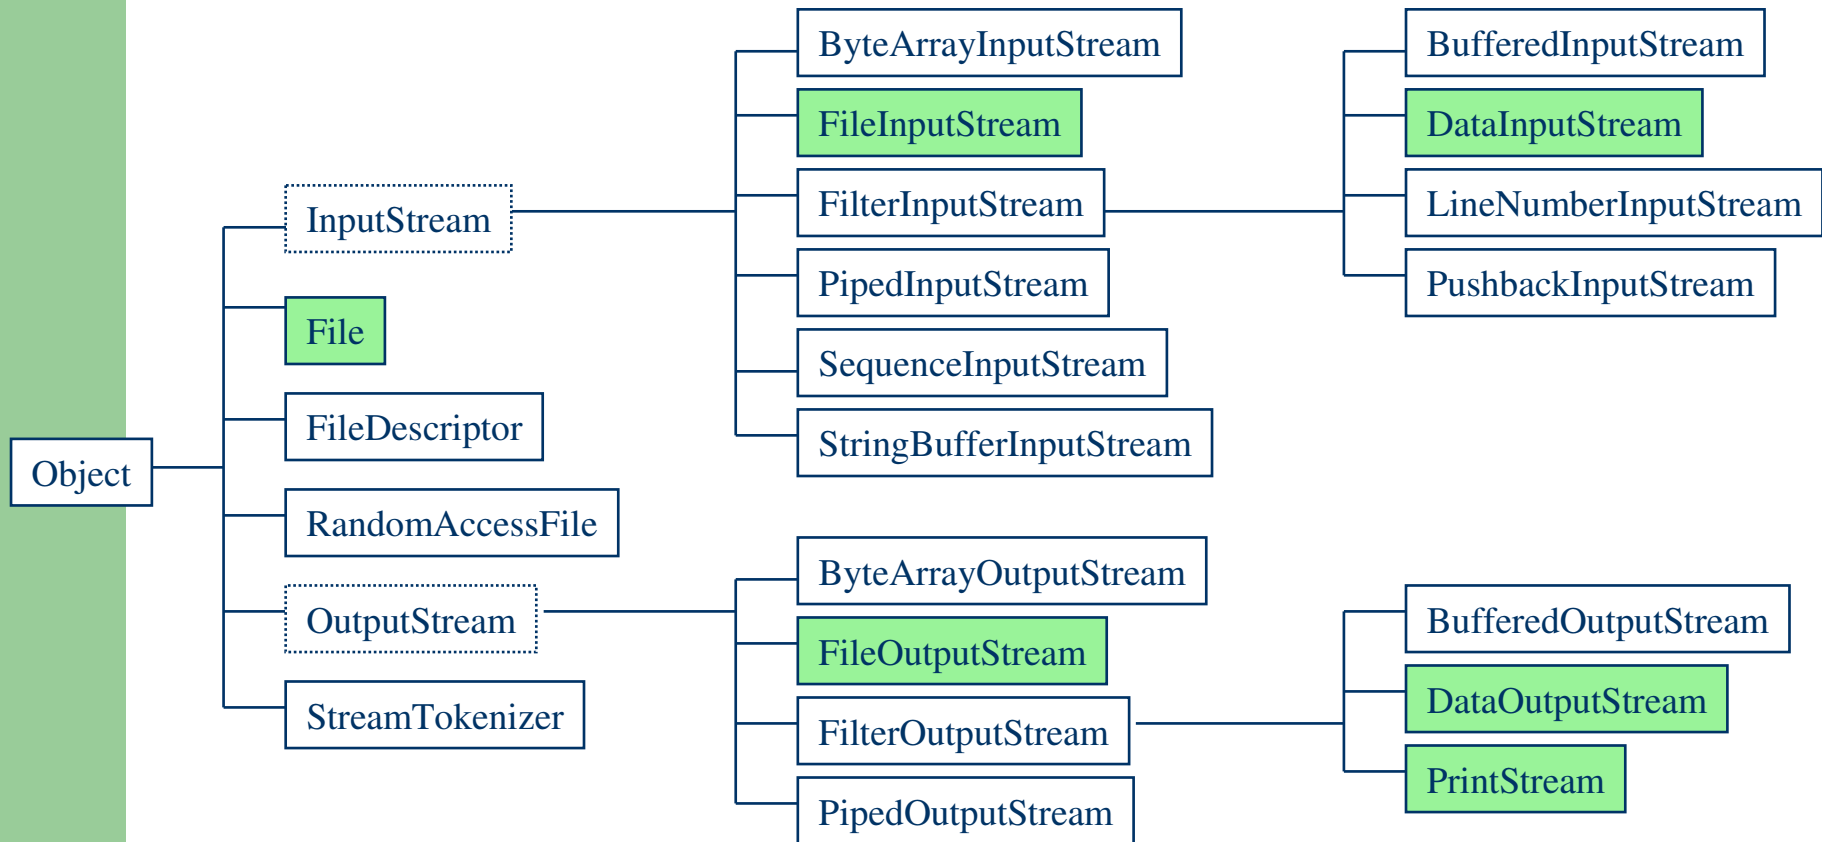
Object

InputStream

File

FileDescriptor

RandomAccessFile

OutputStream

StreamTokenizer

ByteArrayInputStream

FileInputStream

FilterInputStream

PipedInputStream

SequenceInputStream

StringBufferInputStream

BufferedInputStream

DataInputStream

LineNumberInputStream

PushbackInputStream

ByteArrayOutputStream

FileOutputStream

FilterOutputStream

PipedOutputStream

BufferedOutputStream

DataOutputStream

PrintStream